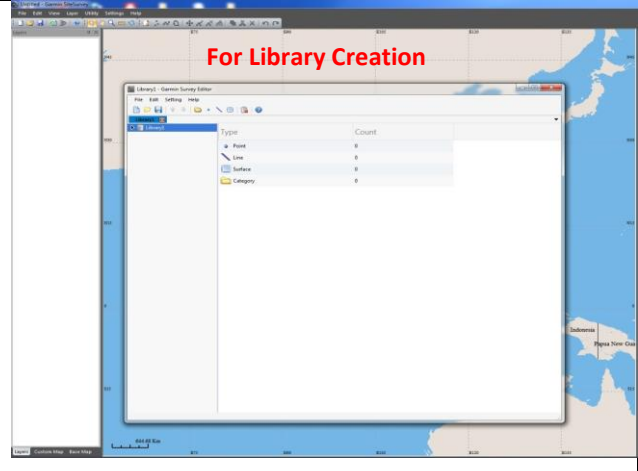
Untitled - Garmin SiteSurvey

File Edit View Layer Utility Settings Help

Layers

For Library Creation

Library1 - Garmin Survey Editor

File Edit Setting Help

Library1

Library1

| Type | Count |
|---|---|
| Point | 0 |
| Line | 0 |
| Surface | 0 |
| Category | 0 |

Indonesia

Papua New Gui

644.60 Km

Layers Custom Map Base Map